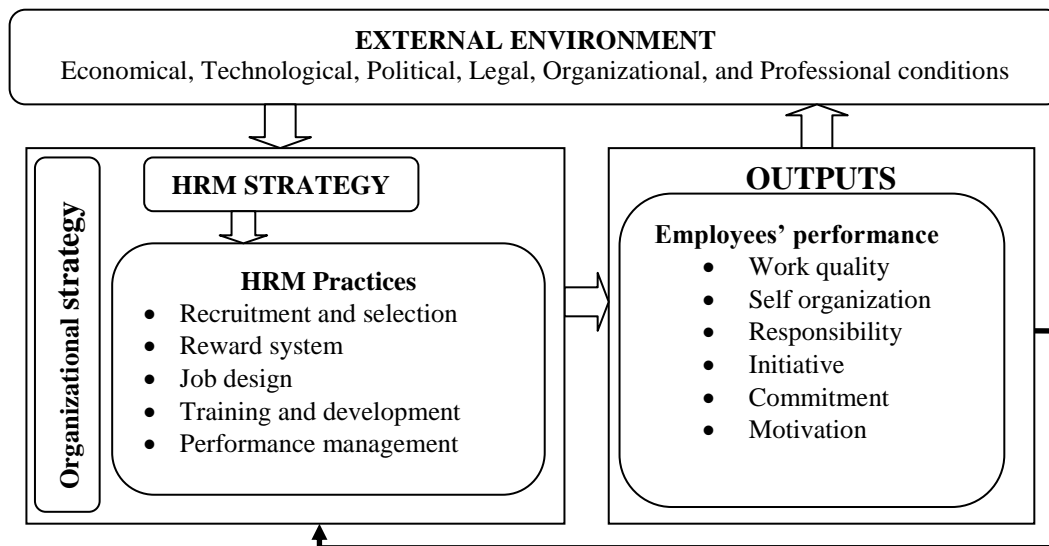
EXTERNAL ENVIRONMENT
Economical, Technological, Political, Legal, Organizational, and Professional conditions

Organizational strategy

HRM STRATEGY

HRM Practices
- Recruitment and selection
- Reward system
- Job design
- Training and development
- Performance management

OUTPUTS

Employees' performance
- Work quality
- Self organization
- Responsibility
- Initiative
- Commitment
- Motivation